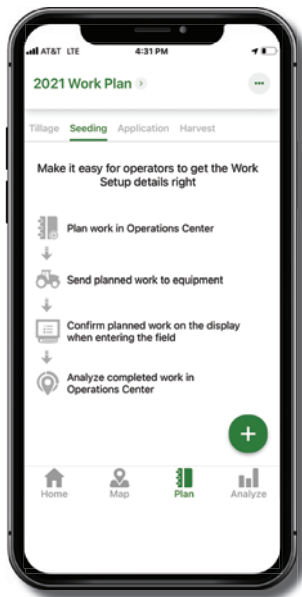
AT&T LTE 4:31 PM

2021 Work Plan

Tillage Seeding Application Harvest

Make it easy for operators to get the Work Setup details right

Plan work in Operations Center

Send planned work to equipment

Confirm planned work on the display when entering the field

Analyze completed work in Operations Center

+

Home Map Plan Analyze